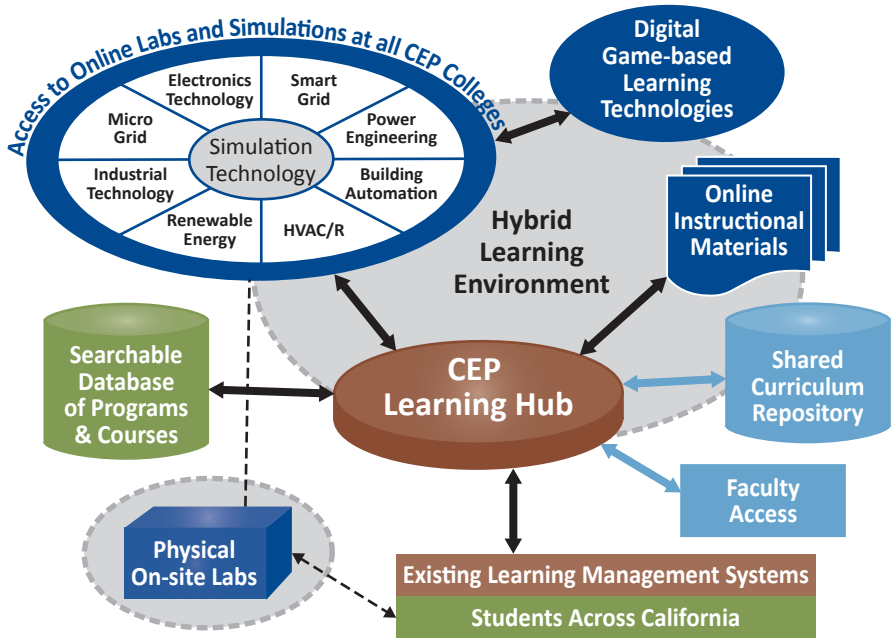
Access to Online Labs and Simulations at all CEP Colleges

Electronics Technology

Smart Grid

Micro Grid

Power Engineering

Simulation Technology

Industrial Technology

Building Automation

Renewable Energy

HVAC/R

Digital Game-based Learning Technologies

Online Instructional Materials

Hybrid Learning Environment

Searchable Database of Programs & Courses

CEP Learning Hub

Shared Curriculum Repository

Faculty Access

Physical On-site Labs

Existing Learning Management Systems

Students Across California